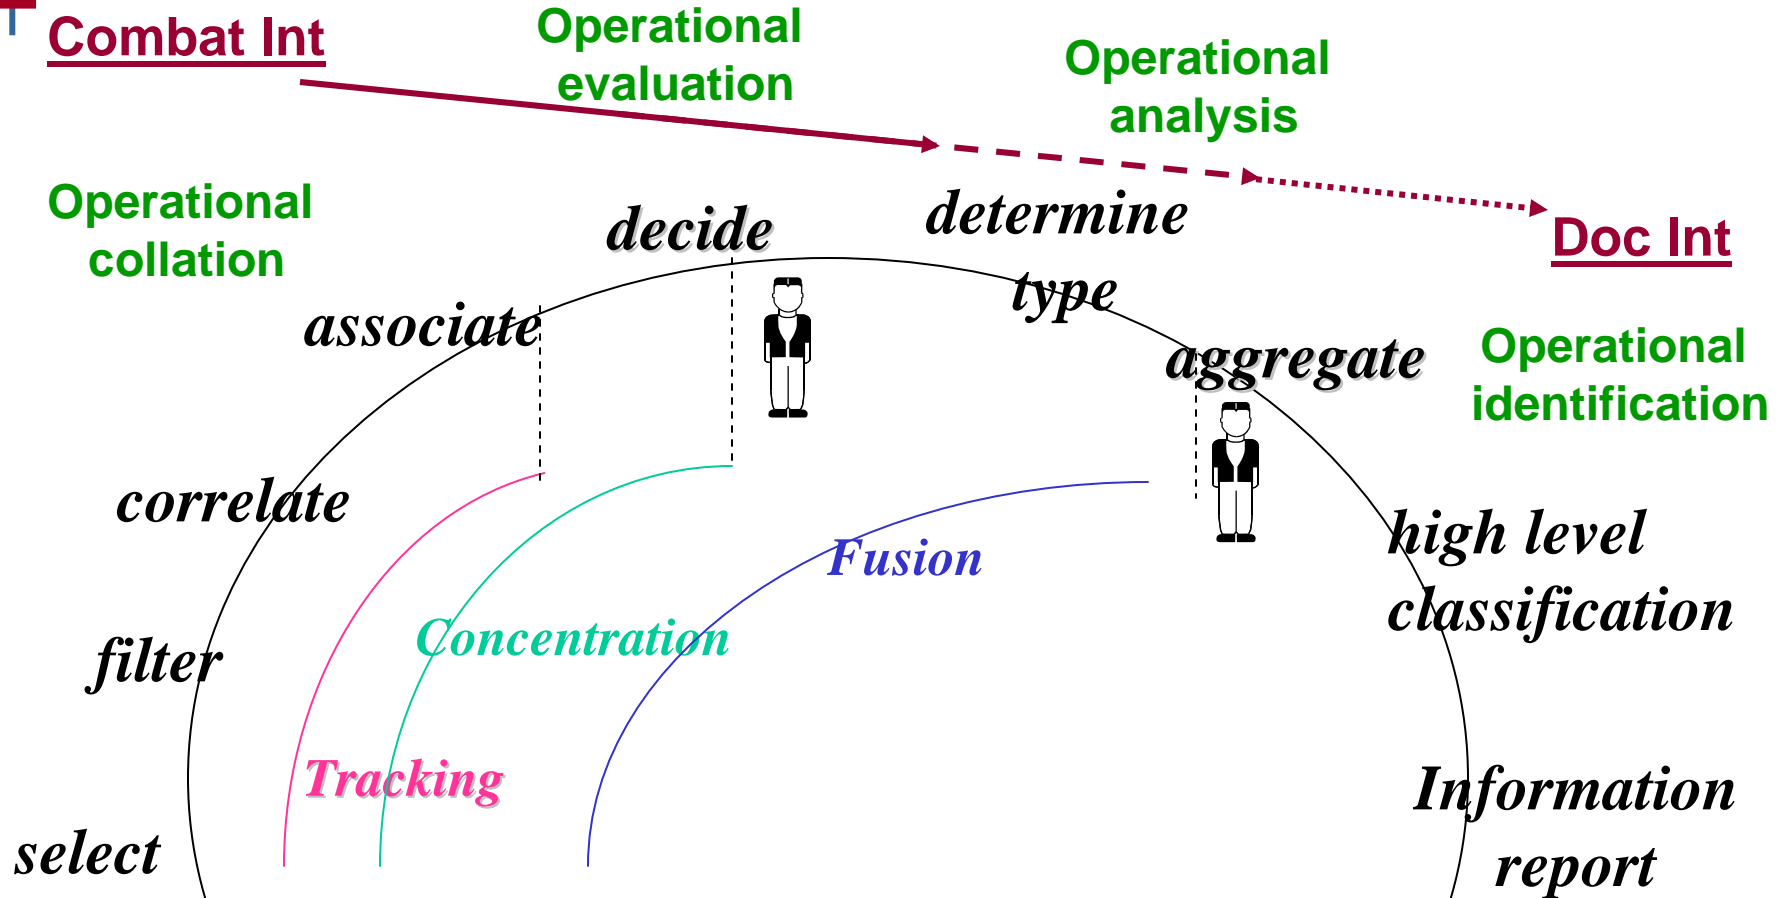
Combat Int

Operational evaluation

Operational analysis

Doc Int

Operational collation

decide

determine type

associate

aggregate

Operational identification

correlate

high level classification

Fusion

filter

Concentration

Tracking

select

Information report